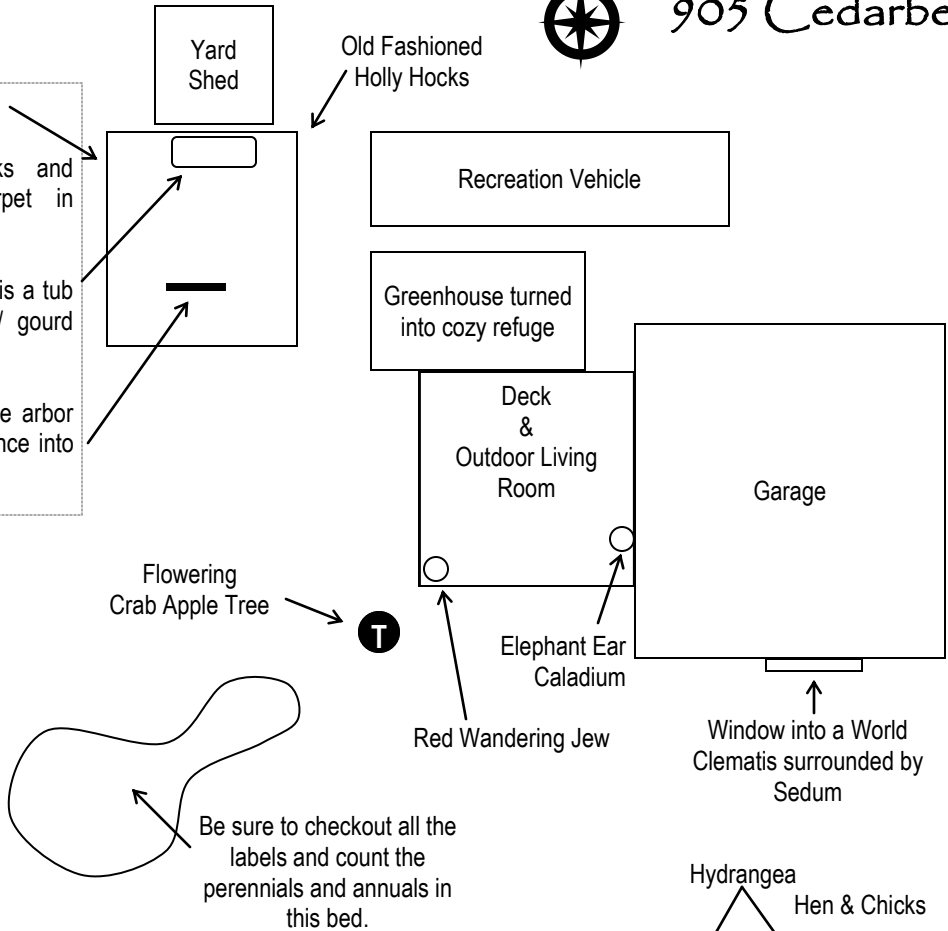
905 Cedarbe

Yard Shed

Old Fashioned Holly Hocks

ks and rpet in

is a tub / gourd

e arbor nce into

Recreation Vehicle

Greenhouse turned into cozy refuge

Deck & Outdoor Living Room

Garage

Flowering Crab Apple Tree

T

Elephant Ear Caladium

Red Wandering Jew

Window into a World Clematis surrounded by Sedum

Be sure to checkout all the labels and count the perennials and annuals in this bed.

Hydrangea

Hen & Chicks